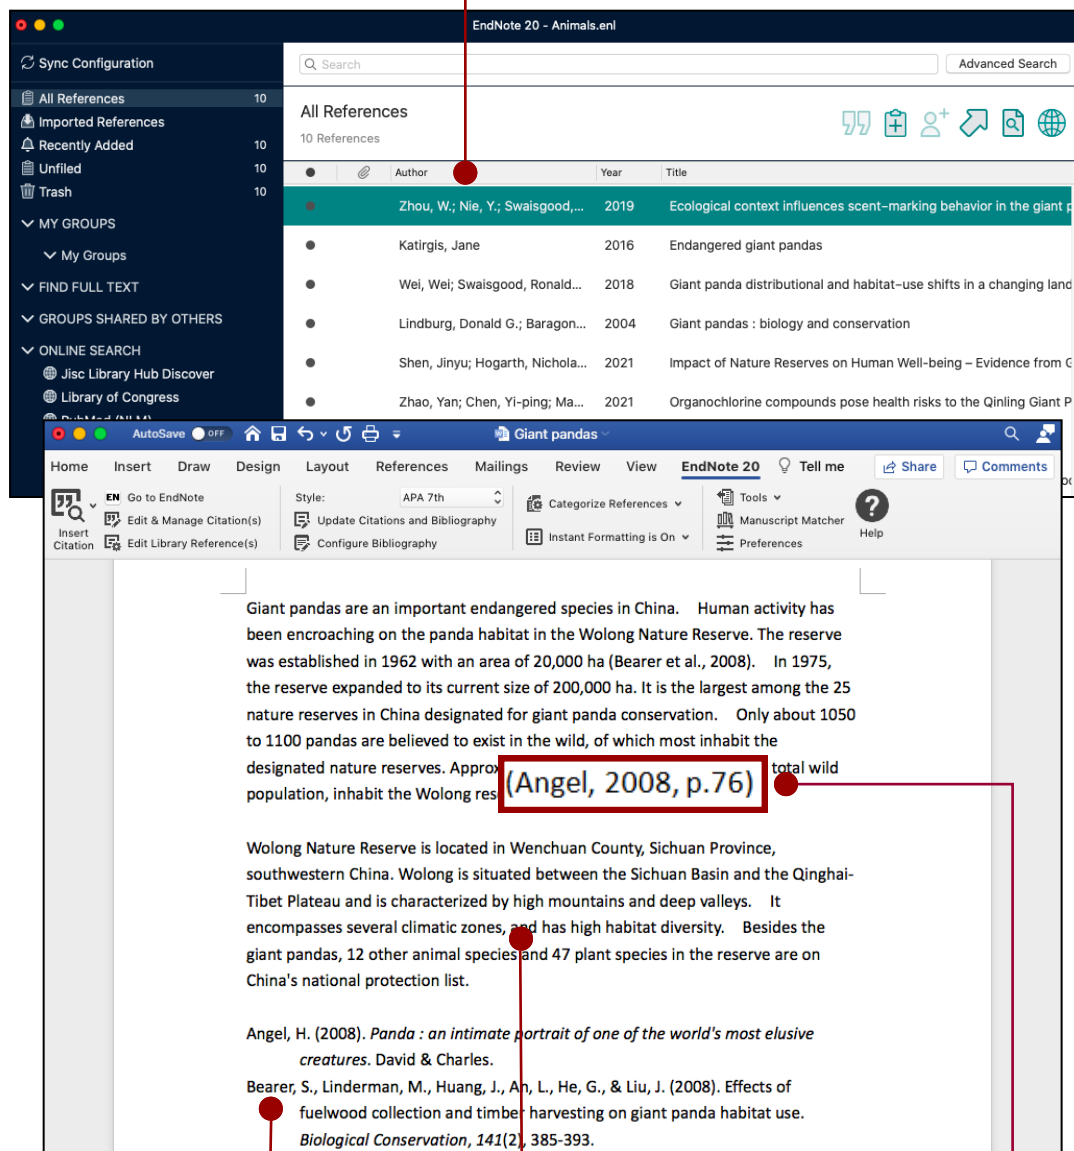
EndNote 20 - Animals.enl

Sync Configuration
All References 10
Imported References
Recently Added 10
Unfiled 10
Trash 10
MY GROUPS
My Groups
FIND FULL TEXT
GROUPS SHARED BY OTHERS
ONLINE SEARCH
Jisc Library Hub Discover
Library of Congress

Search
Advanced Search

All References
10 References

| | | Author | Year | Title |
|---|---|---|---|---|
| ● | | Zhou, W.; Nie, Y.; Swaisgood,... | 2019 | Ecological context influences scent-marking behavior in the giant p |
| ● | | Katirgis, Jane | 2016 | Endangered giant pandas |
| ● | | Wei, Wei; Swaisgood, Ronald... | 2018 | Giant panda distributional and habitat-use shifts in a changing land |
| ● | | Lindburg, Donald G.; Baragon... | 2004 | Giant pandas : biology and conservation |
| ● | | Shen, Jinyu; Hogarth, Nichola... | 2021 | Impact of Nature Reserves on Human Well-being – Evidence from C |
| ● | | Zhao, Yan; Chen, Yi-ping; Ma... | 2021 | Organochlorine compounds pose health risks to the Qinling Giant P |

AutoSave OFF
Giant pandas
Home Insert Draw Design Layout References Mailings Review View EndNote 20 Tell me
Share Comments
Insert Citation
Go to EndNote
Edit & Manage Citation(s)
Edit Library Reference(s)
Style: APA 7th
Update Citations and Bibliography
Configure Bibliography
Categorize References
Instant Formatting is On
Tools
Manuscript Matcher
Preferences
Help

Giant pandas are an important endangered species in China. Human activity has been encroaching on the panda habitat in the Wolong Nature Reserve. The reserve was established in 1962 with an area of 20,000 ha (Bearer et al., 2008). In 1975, the reserve expanded to its current size of 200,000 ha. It is the largest among the 25 nature reserves in China designated for giant panda conservation. Only about 1050 to 1100 pandas are believed to exist in the wild, of which most inhabit the designated nature reserves. Approx (Angel, 2008, p.76) total wild population, inhabit the Wolong res

Wolong Nature Reserve is located in Wenchuan County, Sichuan Province, southwestern China. Wolong is situated between the Sichuan Basin and the Qinghai-Tibet Plateau and is characterized by high mountains and deep valleys. It encompasses several climatic zones, and has high habitat diversity. Besides the giant pandas, 12 other animal species and 47 plant species in the reserve are on China's national protection list.

Angel, H. (2008). *Panda : an intimate portrait of one of the world's most elusive creatures*. David & Charles.
Bearer, S., Linderman, M., Huang, J., An, L., He, G., & Liu, J. (2008). Effects of fuelwood collection and timber harvesting on giant panda habitat use. *Biological Conservation*, *141*(2), 385-393.